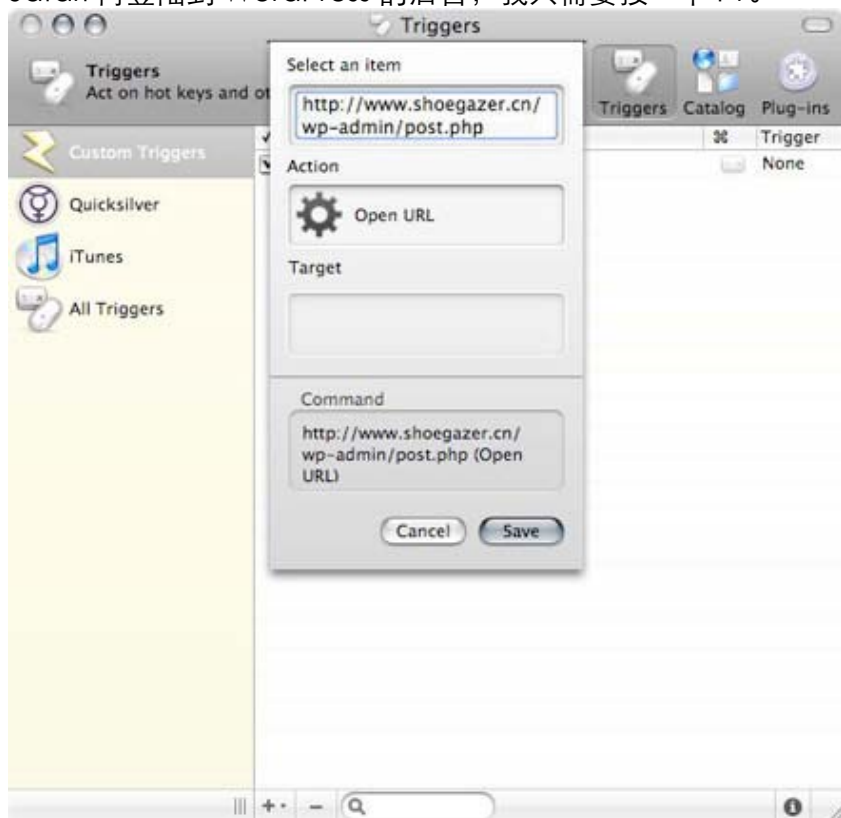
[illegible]

Triggers

Triggers
Act on hot keys and ot

Select an item
http://www.shoegazer.cn/wp-admin/post.php

Action
Open URL

Target

Command
http://www.shoegazer.cn/wp-admin/post.php (Open URL)

Cancel
Save

Triggers
Catalog
Plug-ins

⌘
Trigger
None

Custom Triggers
Quicksilver
iTunes
All Triggers